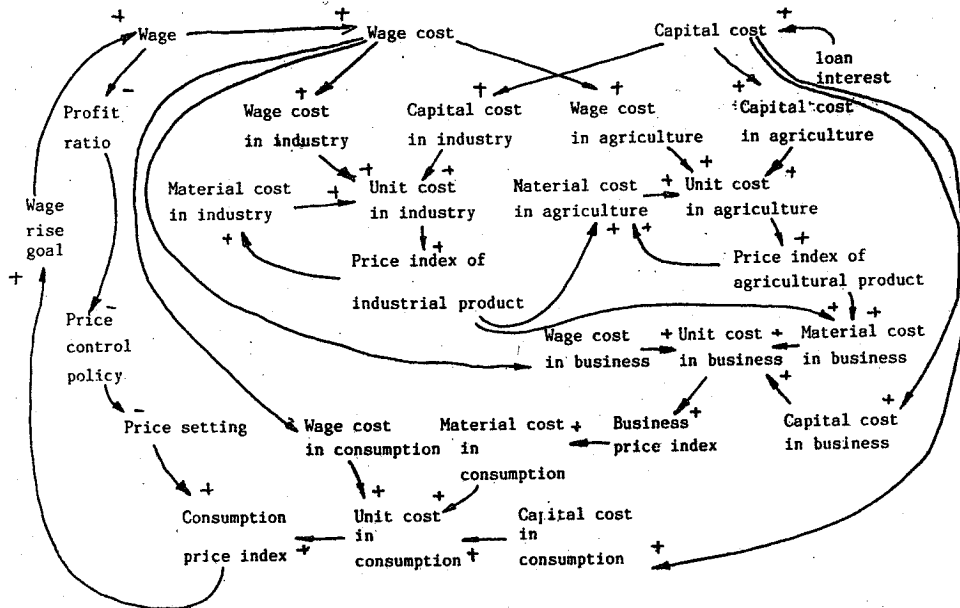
+ Wage
+ Wage cost
Capital cost +
loan interest
-
Profit ratio
+ Wage cost in industry
+ Capital cost in industry
+ Wage cost in agriculture
+ Capital cost in agriculture
Wage rise goal
+
Material cost in industry
+ + Unit cost in industry
+
Material cost in agriculture
+ Unit cost in agriculture
+
+ Price index of industrial product
+ +
+ Price index of agricultural product
+ +
-
Price control policy
Wage cost in business
+ Unit cost + in business
Material cost in business
+
-
Price setting
Wage cost in consumption
Material cost in consumption
+ Business price index
+
Capital cost in business
+
+ Consumption price index
+ Unit cost in consumption
+
+
Capital cost in consumption
+
+